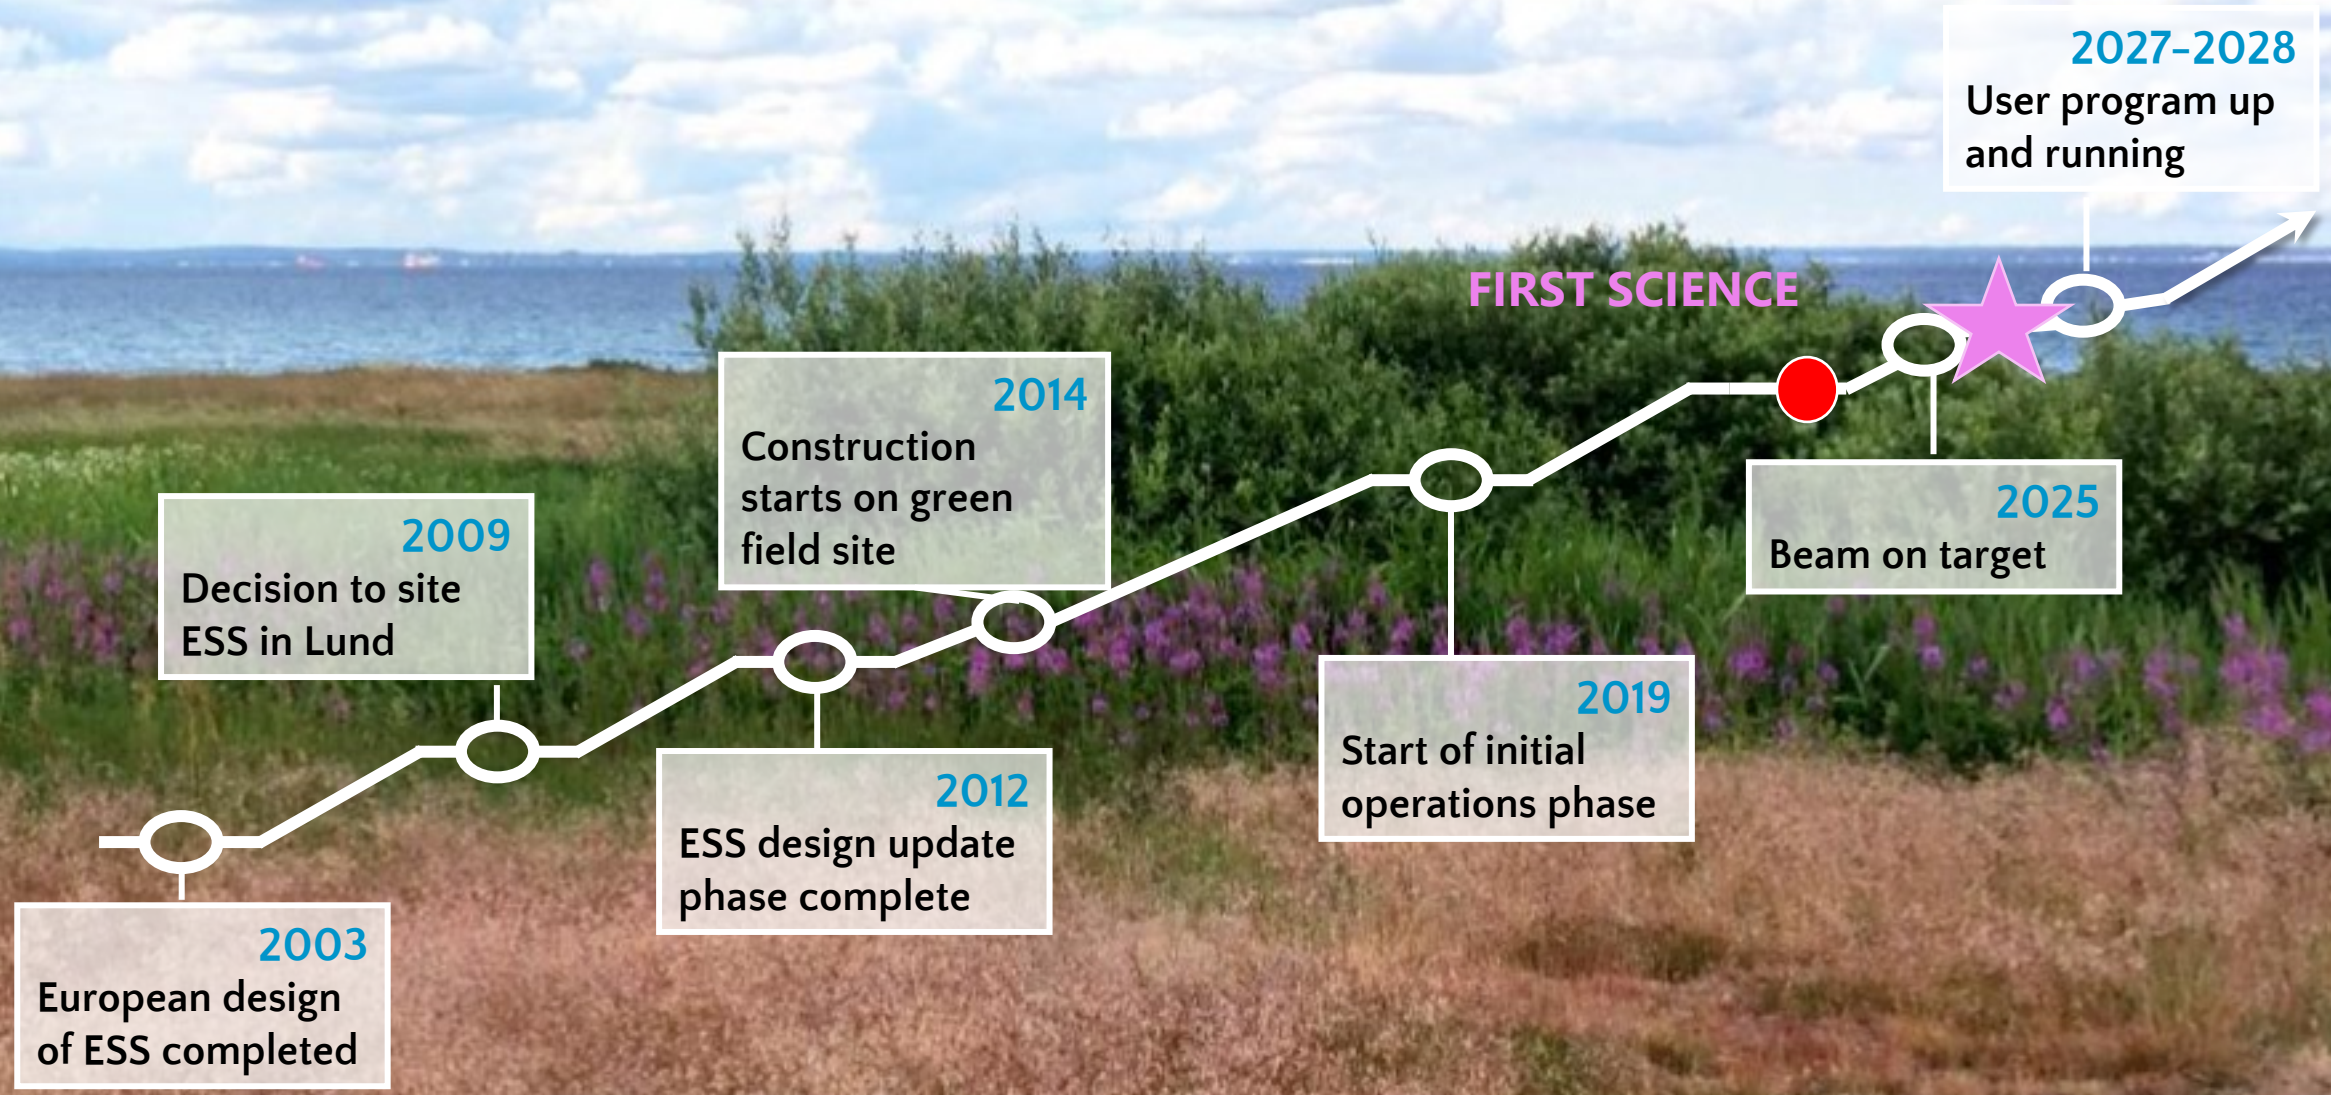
2003
European design of ESS completed

2009
Decision to site ESS in Lund

2012
ESS design update phase complete

2014
Construction starts on green field site

2019
Start of initial operations phase

2025
Beam on target

FIRST SCIENCE

2027–2028
User program up and running